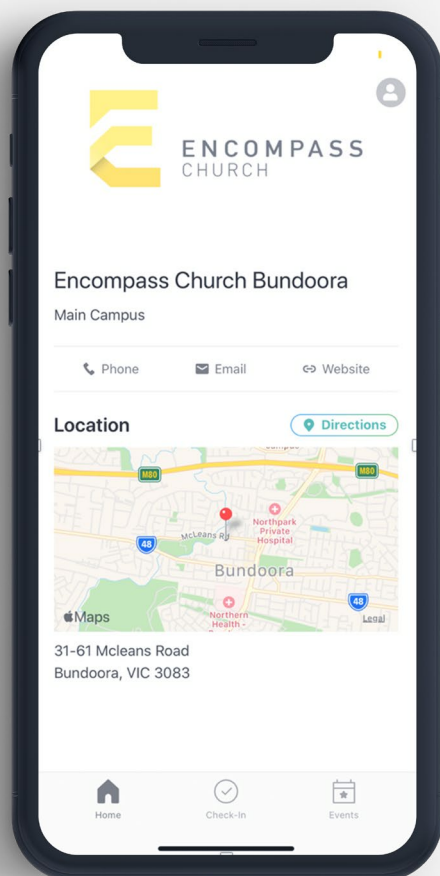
ENCOMPASS CHURCH

Encompass Church Bundoora

Main Campus

Phone Email Website

Location

Directions

M80

M80

Northpark Private Hospital

McLeans Rd

48

Bundoora

48

Maps

Northern Health -

Legal

31-61 Mcleans Road
Bundoora, VIC 3083

Home Check-In Events